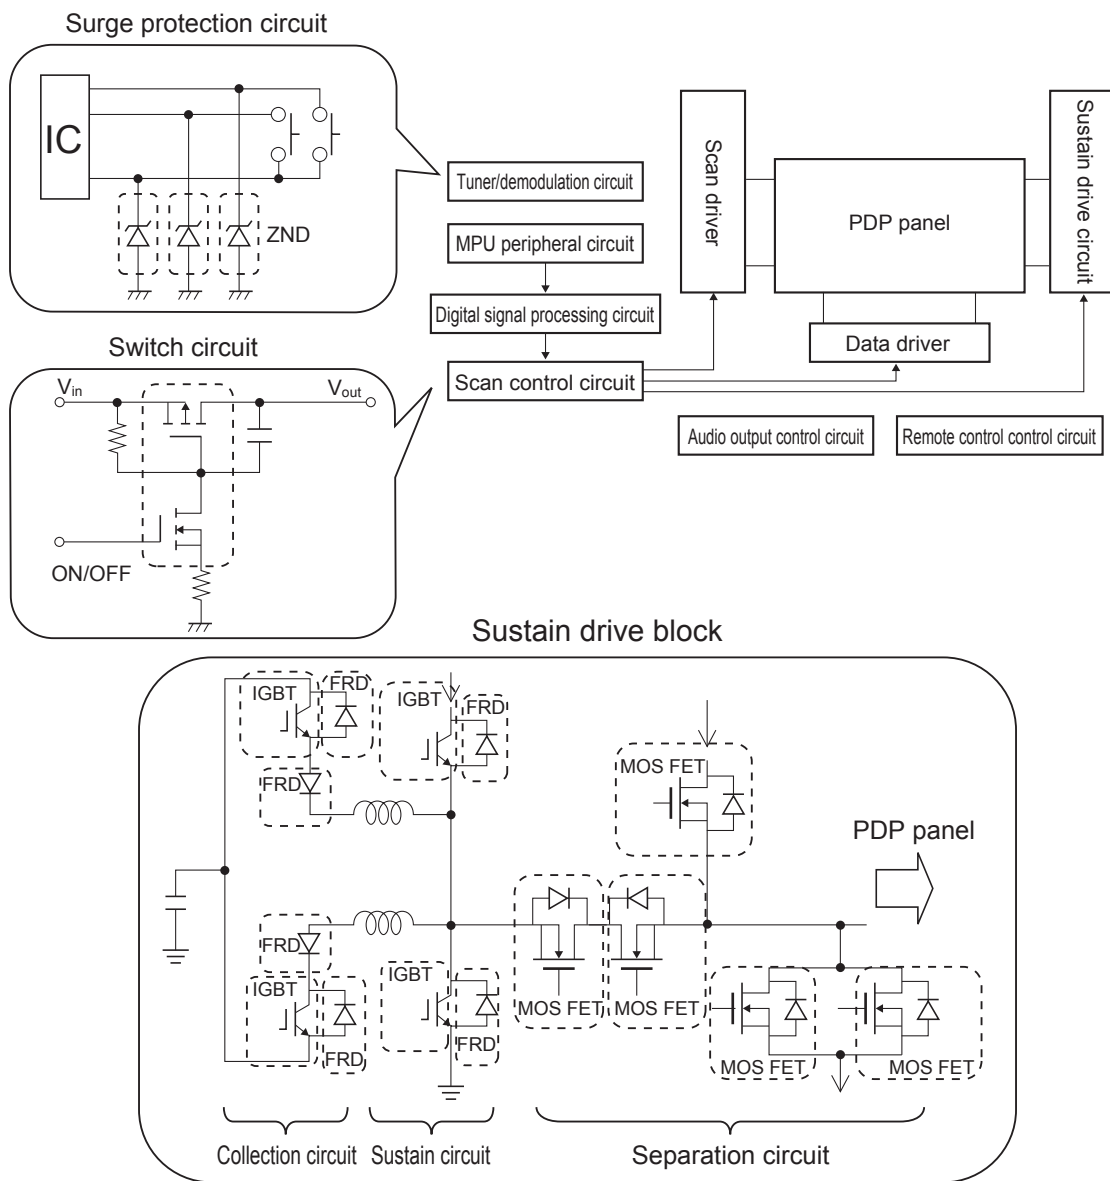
Surge protection circuit

IC

ZND

Switch circuit

$V_{in}$

$V_{out}$

ON/OFF

Tuner/demodulation circuit

MPU peripheral circuit

Digital signal processing circuit

Scan control circuit

Scan driver

PDP panel

Sustain drive circuit

Data driver

Audio output control circuit

Remote control control circuit

Sustain drive block

IGBT

FRD

IGBT

FRD

FRD

MOS FET

PDP panel

FRD

IGBT

FRD

IGBT

FRD

MOS FET

MOS FET

MOS FET

MOS FET

Collection circuit

Sustain circuit

Separation circuit